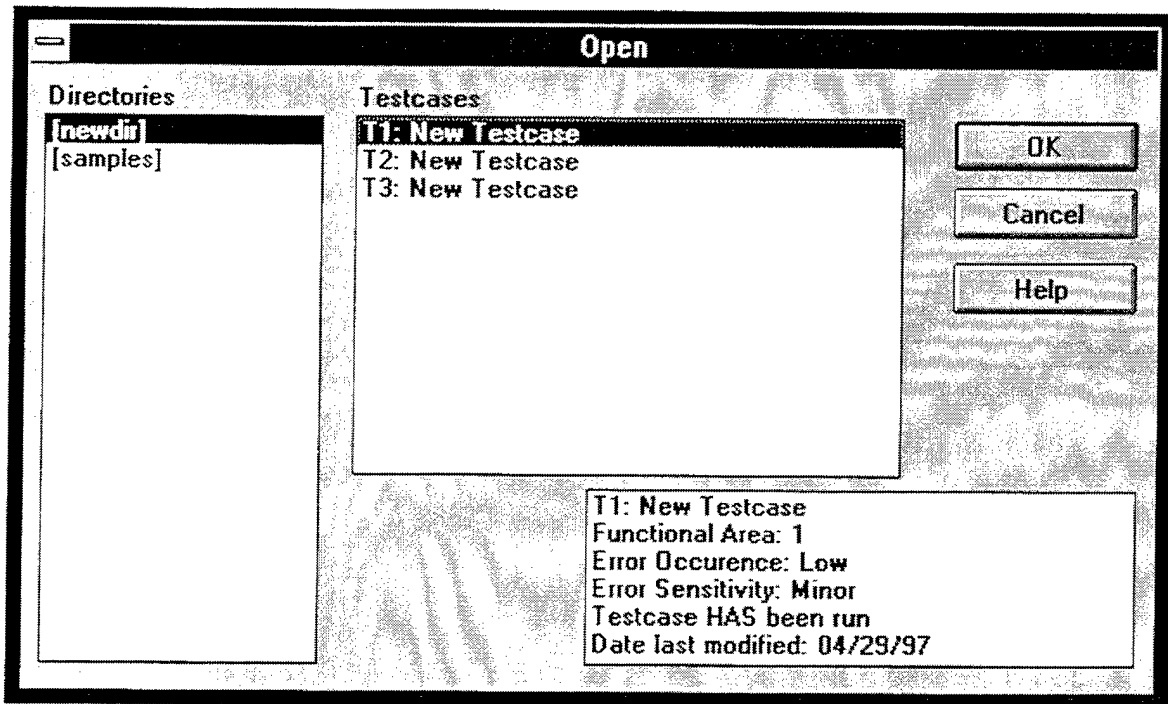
Open

Directories
[newdir]
[samples]

Testcases
T1: New Testcase
T2: New Testcase
T3: New Testcase

OK
Cancel
Help

T1: New Testcase
Functional Area: 1
Error Occurence: Low
Error Sensitivity: Minor
Testcase HAS been run
Date last modified: 04/29/97